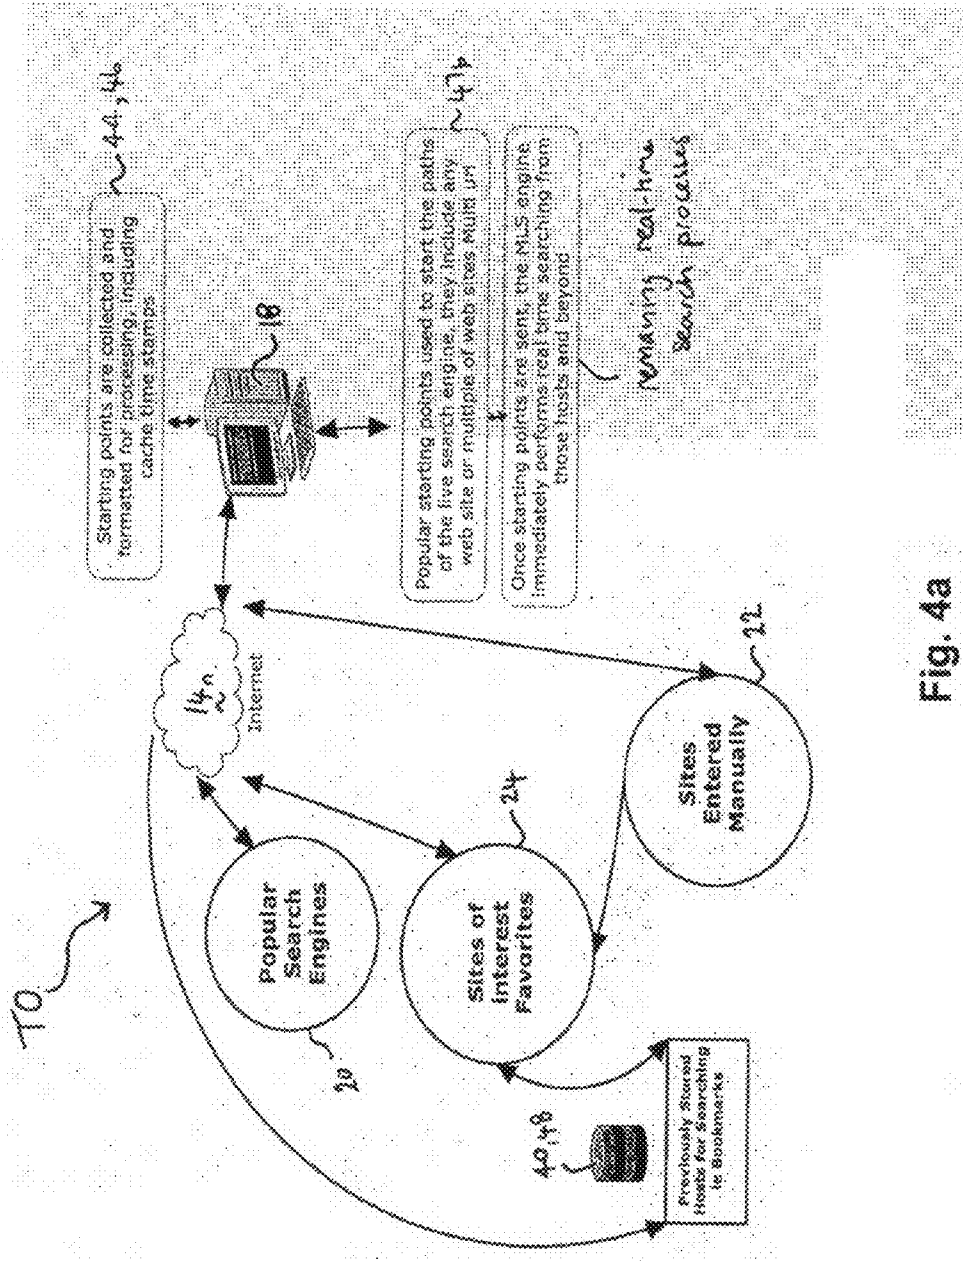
TO

Popular Search Engines

20

Sites of Interest Favorites

24

Sites Entered Manually

22

14a

Internet

18

Starting points are collected and formatted for processing, including cache time stamps

44, 46

Popular starting points used to start the paths of the live search engine, they include any web site or multiple of web sites Multi url

47

Once starting points are sent, the MLS engine immediately performs real time searching from those hosts and beyond

remaining real-time search process

40,48

Previously Stored Hosts for Searching ie Bookmarks

Fig. 4a